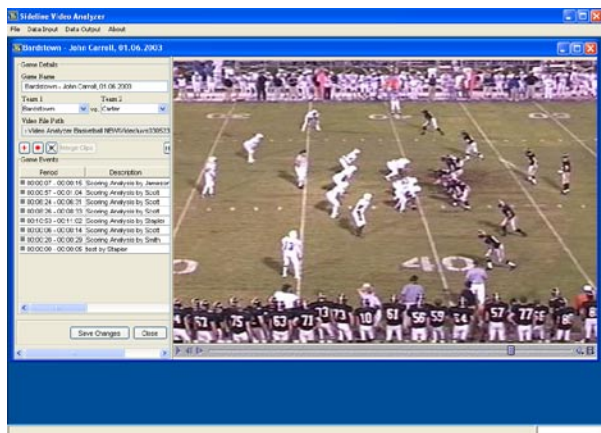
Sideline Video Analyzer

File Data Input Data Output About

Bardstown - John Carroll, 01.06.2003

Game Details

Game Name

Bardstown - John Carroll, 01.06.2003

Team 1

Bardstown

vs.

Team 2

Carter

Video File Path

\Video Analyzer Basketball NEW\Video\uni338523

Merge Clips

Game Events

| Period | Description |
|---|---|
| 00:00:07 - 00:00:16 | Scoring Analysis by Jameson |
| 00:00:57 - 00:01:04 | Scoring Analysis by Scott |
| 00:00:24 - 00:00:31 | Scoring Analysis by Scott |
| 00:00:36 - 00:00:13 | Scoring Analysis by Scott |
| 00:10:53 - 00:11:02 | Scoring Analysis by Staples |
| 00:00:06 - 00:00:14 | Scoring Analysis by Scott |
| 00:00:20 - 00:00:29 | Scoring Analysis by Smith |
| 00:00:00 - 00:00:05 | test by Staples |

Save Changes

Close

40